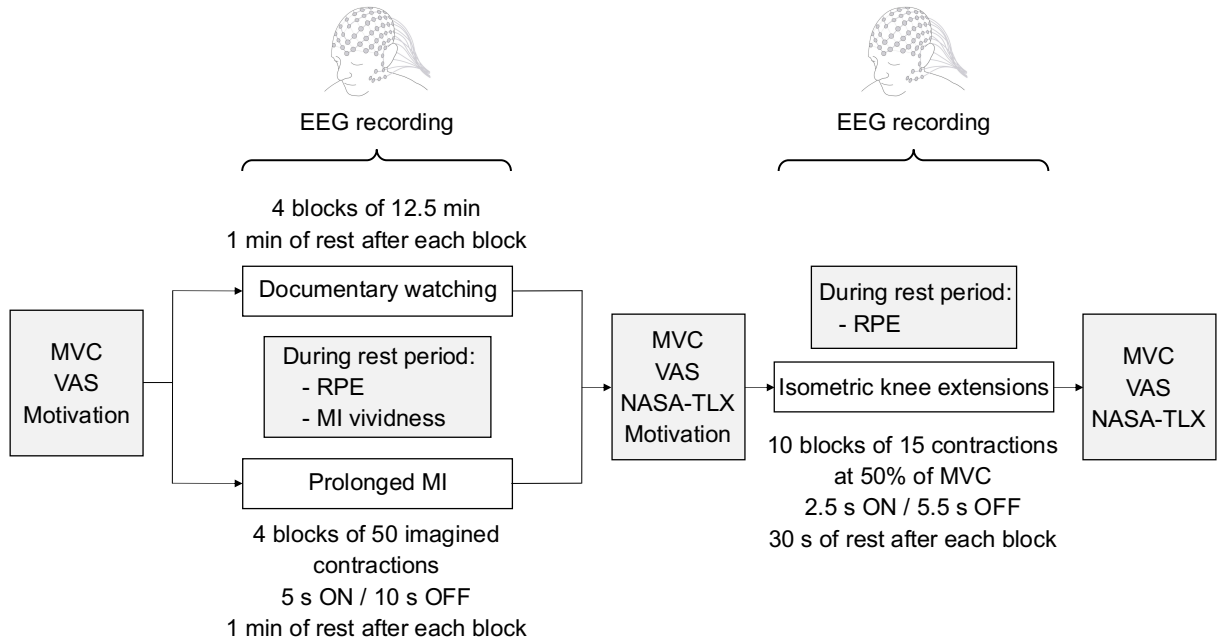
EEG recording

4 blocks of 12.5 min
1 min of rest after each block

MVC
VAS
Motivation

Documentary watching

During rest period:
- RPE
- MI vividness

Prolonged MI

4 blocks of 50 imagined contractions
5 s ON / 10 s OFF
1 min of rest after each block

MVC
VAS
NASA-TLX
Motivation

EEG recording

During rest period:
- RPE

Isometric knee extensions

10 blocks of 15 contractions
at 50% of MVC
2.5 s ON / 5.5 s OFF
30 s of rest after each block

MVC
VAS
NASA-TLX